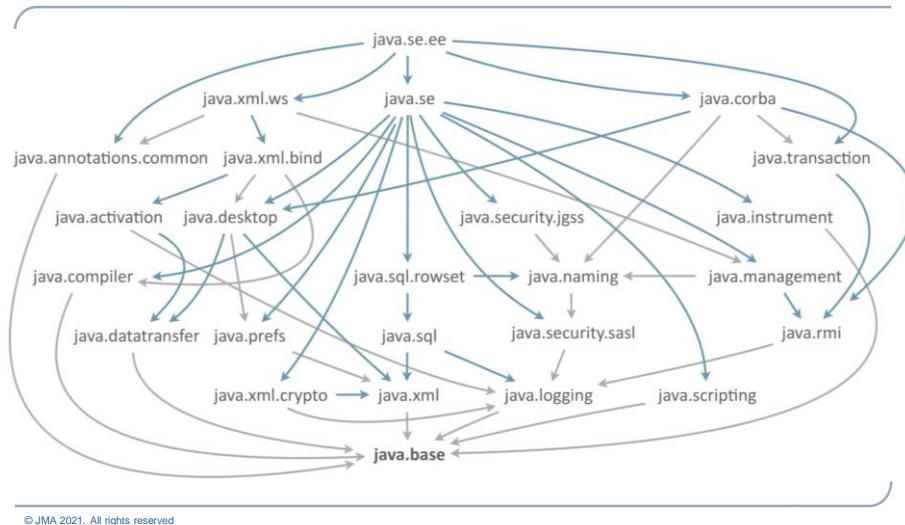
java.se.ee

java.xml.ws

java.se

java.corba

java.annotations.common

java.xml.bind

java.transaction

java.activation

java.desktop

java.security.jgss

java.instrument

java.compiler

java.sql.rowset

java.naming

java.management

java.datatransfer

java.prefs

java.sql

java.security.sasl

java.rmi

java.xml.crypto

java.xml

java.logging

java.scripting

java.base

© JMA 2021. All rights reserved